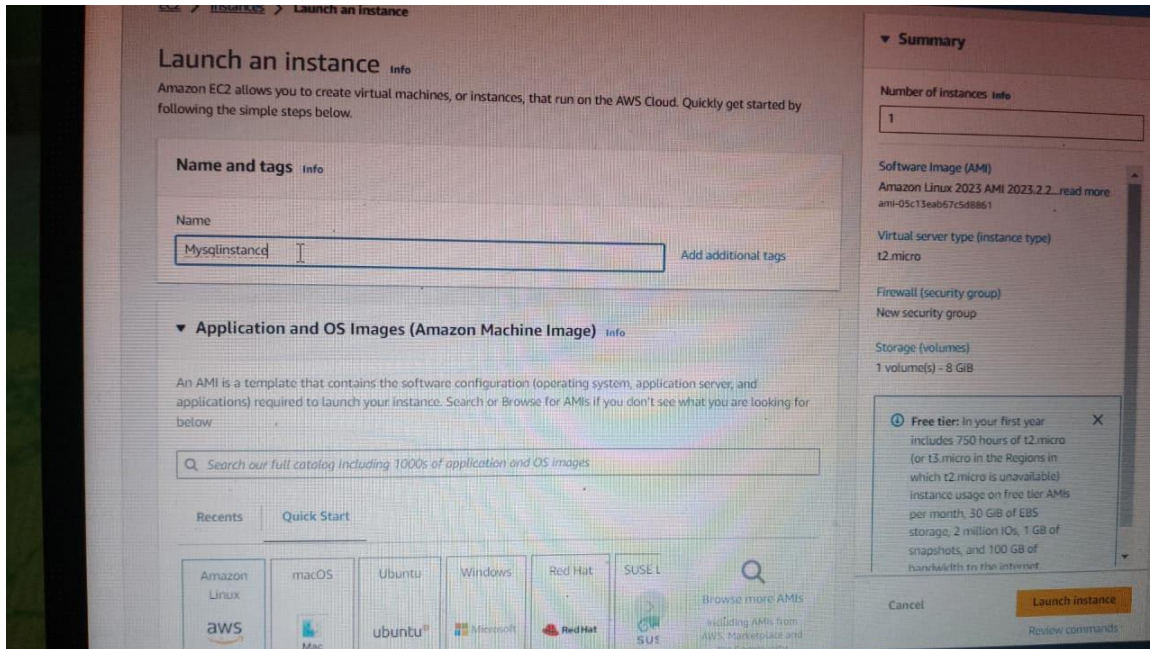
EC2 > Instances > Launch an instance

Launch an instance Info

Amazon EC2 allows you to create virtual machines, or instances, that run on the AWS Cloud. Quickly get started by following the simple steps below.

Name and tags Info

Name

Mysqlinstance

Add additional tags

▼ Application and OS Images (Amazon Machine Image) Info

An AMI is a template that contains the software configuration (operating system, application server, and applications) required to launch your instance. Search or Browse for AMIs if you don't see what you are looking for below

Search our full catalog including 1000s of application and OS images

Recents

Quick Start

Amazon Linux

macOS

Ubuntu

Windows

Red Hat

SUSE L

aws

Mac

ubuntu

Microsoft

Red Hat

SUS

Browse more AMIs

Including AMIs from AWS, Marketplace and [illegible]

▼ Summary

Number of instances Info

1

Software Image (AMI)

Amazon Linux 2023 AMI 2023.2.2...read more

ami-05c13eab67c5d8861

Virtual server type (instance type)

t2.micro

Firewall (security group)

New security group

Storage (volumes)

1 volume(s) - 8 GiB

Free tier: In your first year includes 750 hours of t2.micro (or t3.micro in the Regions in which t2.micro is unavailable) instance usage on free tier AMIs per month, 30 GiB of EBS storage, 2 million IOs, 1 GB of snapshots, and 100 GB of bandwidth to the internet

Cancel

Launch instance

Review commands